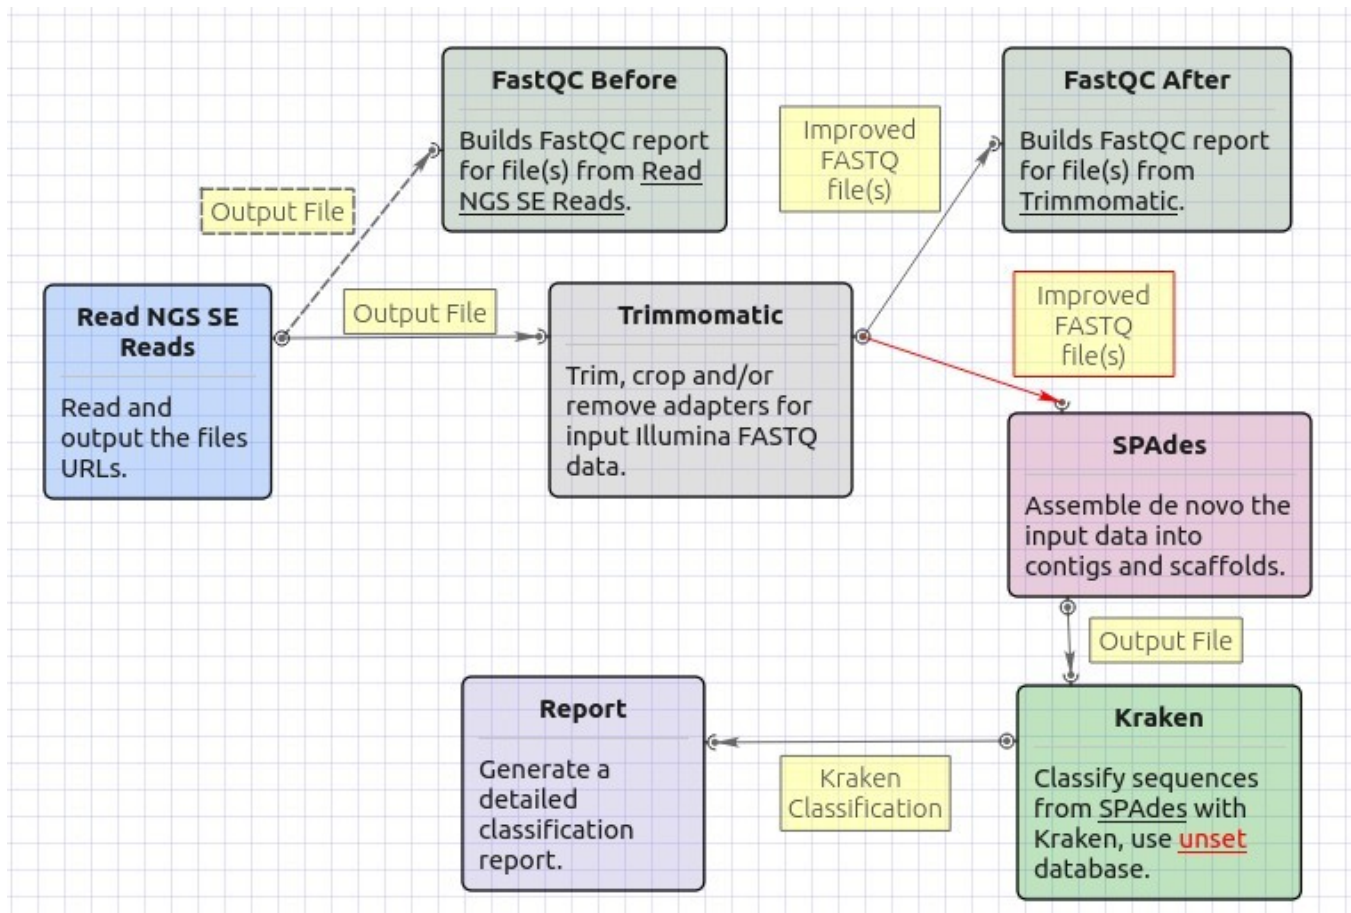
Read NGS SE Reads

Read and output the files URLs.

Output File

FastQC Before

Builds FastQC report for file(s) from Read NGS SE Reads.

Output File

Trimmomatic

Trim, crop and/or remove adapters for input Illumina FASTQ data.

Improved FASTQ file(s)

FastQC After

Builds FastQC report for file(s) from Trimmomatic.

Improved FASTQ file(s)

SPAdes

Assemble de novo the input data into contigs and scaffolds.

Output File

Kraken

Classify sequences from SPAdes with Kraken, use unset database.

Kraken Classification

Report

Generate a detailed classification report.